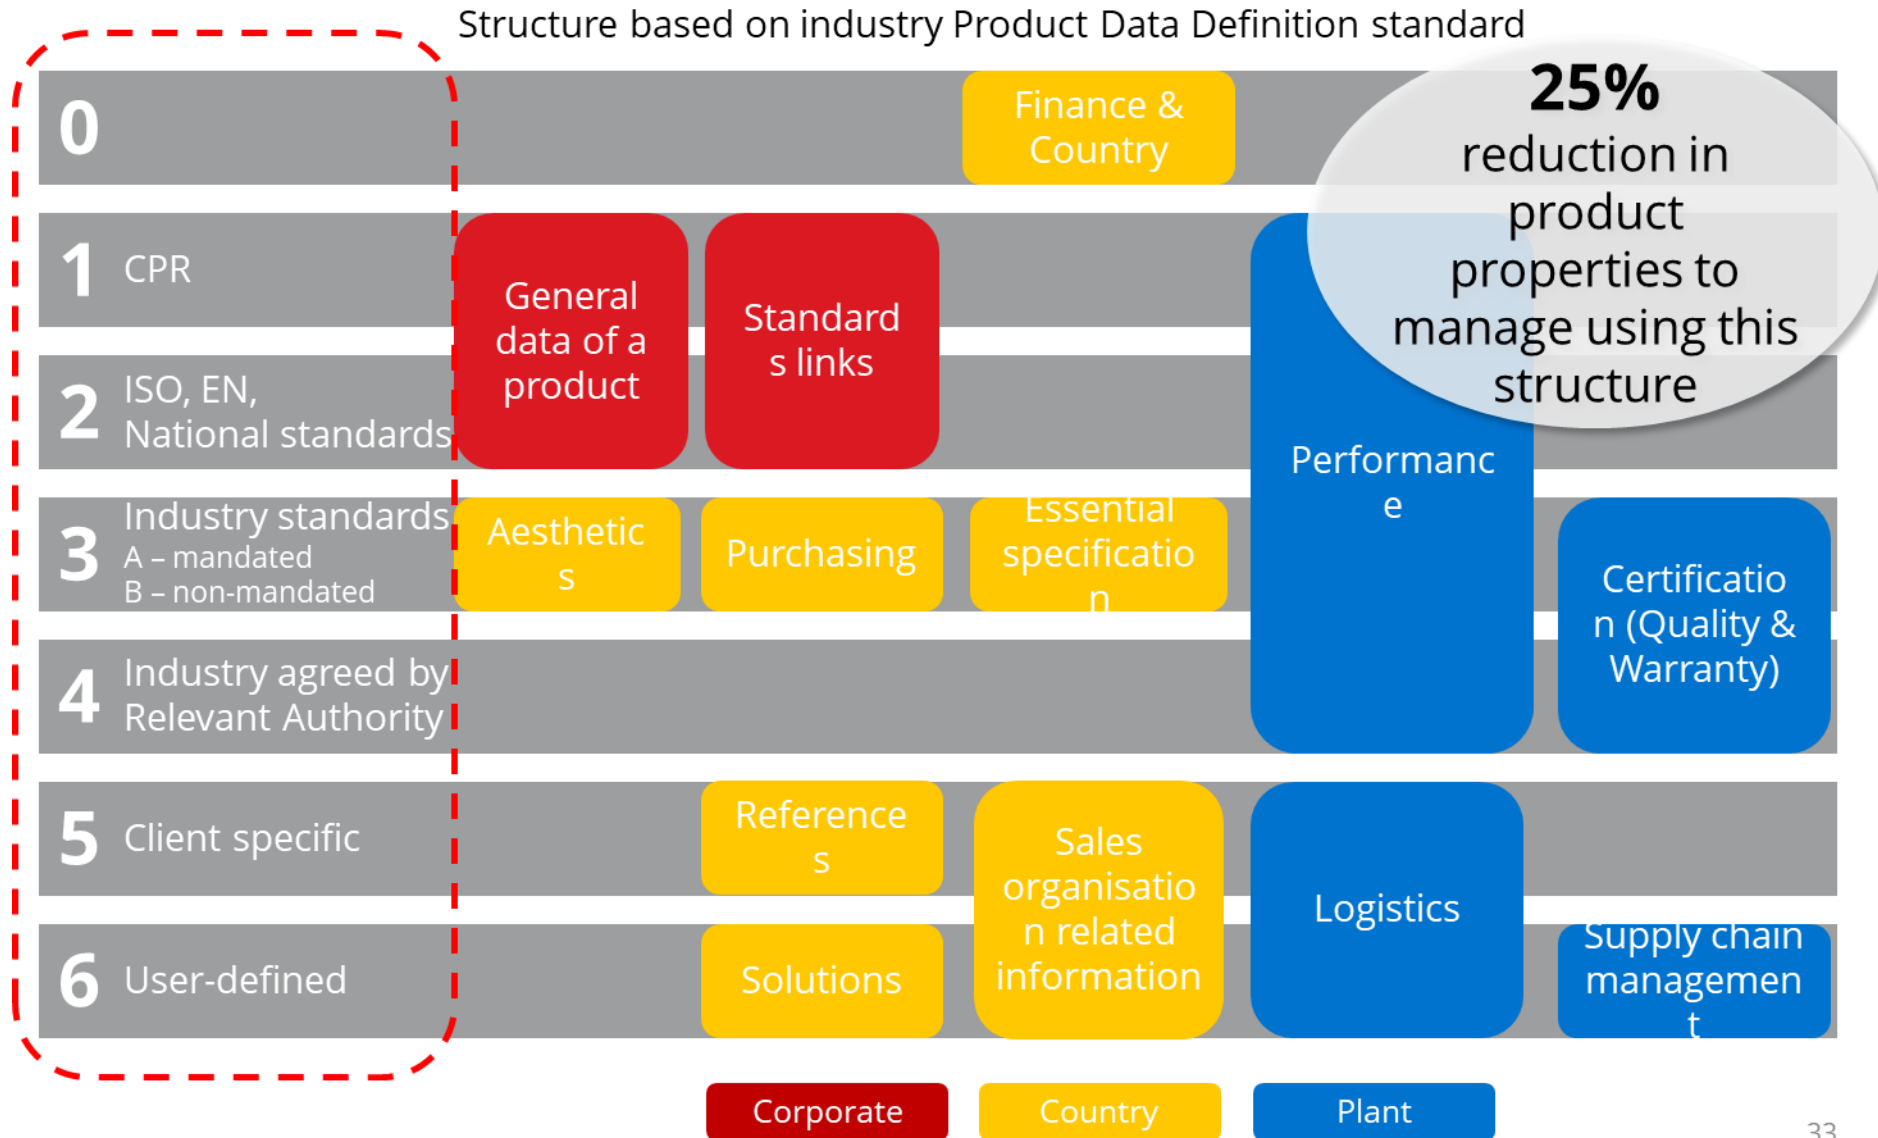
Structure based on industry Product Data Definition standard

0

1 CPR

2 ISO, EN, National standards

3 Industry standards
A – mandated
B – non-mandated

4 Industry agreed by Relevant Authority

5 Client specific

6 User-defined

Finance & Country

25%
reduction in product properties to manage using this structure

General data of a product

Standards links

Performance

Aesthetics

Purchasing

Essential specification

Certification (Quality & Warranty)

References

Sales organisation related information

Logistics

Solutions

Supply chain management

Corporate

Country

Plant

33